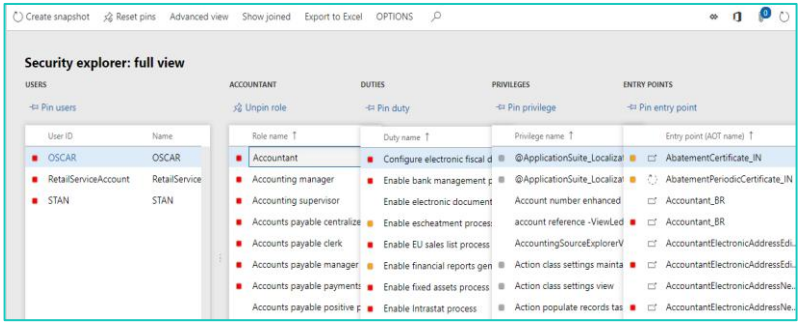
Create snapshot Reset pins Advanced view Show joined Export to Excel OPTIONS

0

Security explorer: full view

USERS

Pin users

| User ID | Name |
|---|---|
| OSCAR | OSCAR |
| RetailServiceAccount | RetailService |
| STAN | STAN |

ACCOUNTANT

Unpin role

| Role name ↑ |
|---|
| Accountant |
| Accounting manager |
| Accounting supervisor |
| Accounts payable centralize |
| Accounts payable clerk |
| Accounts payable manager |
| Accounts payable payments |
| Accounts payable positive p |

DUTIES

Pin duty

| Duty name ↑ |
|---|
| Configure electronic fiscal d |
| Enable bank management p |
| Enable electronic document |
| Enable escheatment process |
| Enable EU sales list process |
| Enable financial reports gen |
| Enable fixed assets process |
| Enable Intrastat process |

PRIVILEGES

Pin privilege

| Privilege name ↑ |
|---|
| @ApplicationSuite_Localiza |
| @ApplicationSuite_Localiza |
| Account number enhanced |
| account reference -ViewLed |
| AccountingSourceExplorerV |
| Action class settings mainta |
| Action class settings view |
| Action populate records tas |

ENTRY POINTS

Pin entry point

| Entry point (AOT name) ↑ |
|---|
| AbatementCertificate_IN |
| AbatementPeriodicCertificate_IN |
| Accountant_BR |
| Accountant_BR |
| AccountantElectronicAddressEdi |
| AccountantElectronicAddressEdi |
| AccountantElectronicAddressNe |
| AccountantElectronicAddressNe |